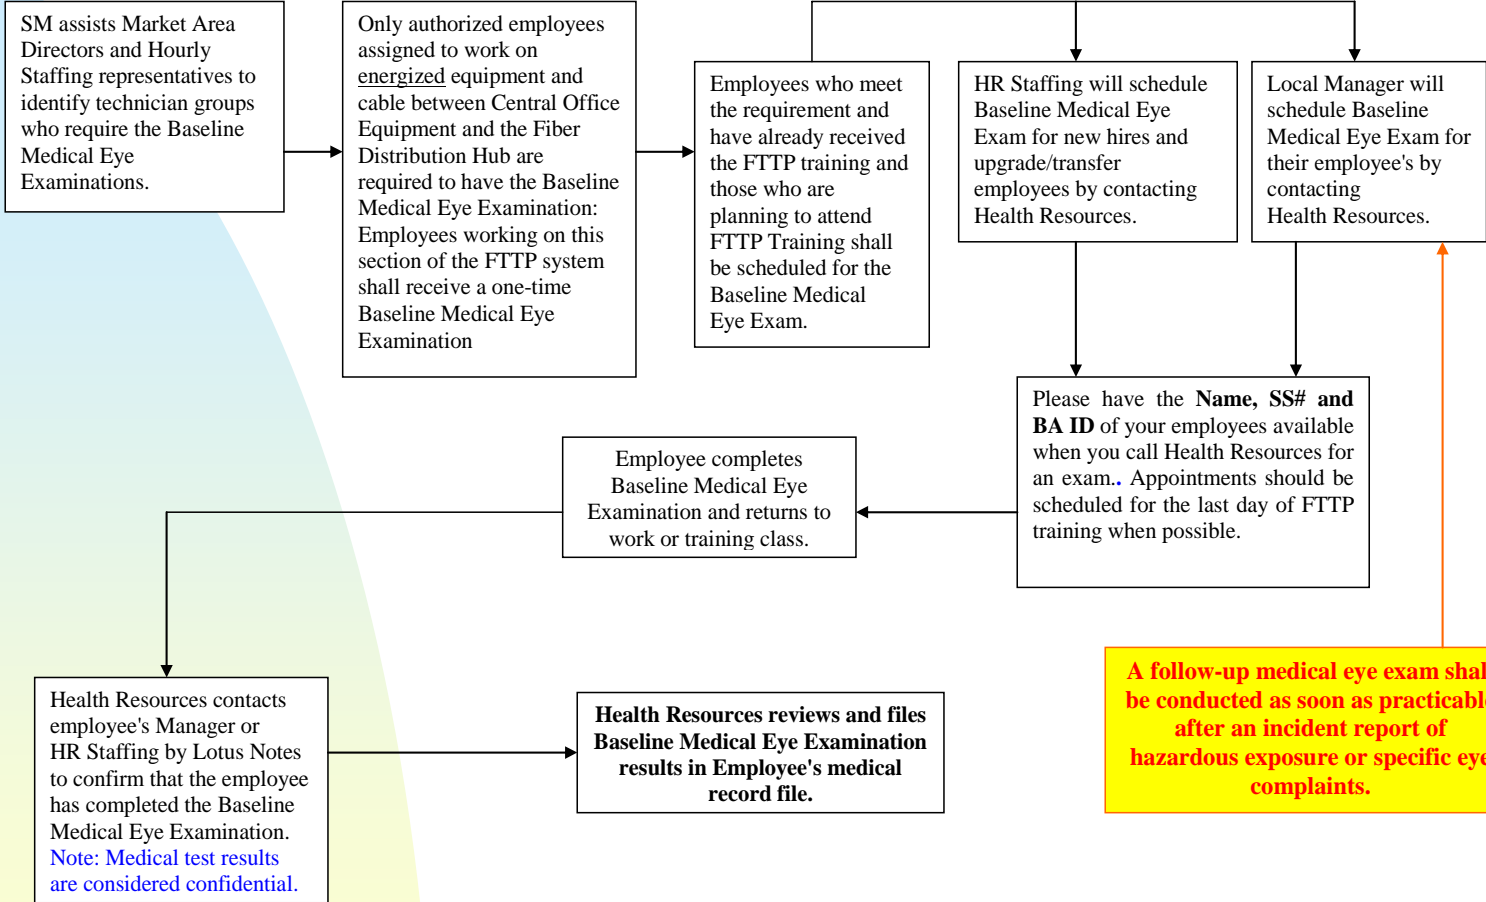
SM assists Market Area Directors and Hourly Staffing representatives to identify technician groups who require the Baseline Medical Eye Examinations.

Only authorized employees assigned to work on energized equipment and cable between Central Office Equipment and the Fiber Distribution Hub are required to have the Baseline Medical Eye Examination: Employees working on this section of the FTTP system shall receive a one-time Baseline Medical Eye Examination

Employees who meet the requirement and have already received the FTTP training and those who are planning to attend FTTP Training shall be scheduled for the Baseline Medical Eye Exam.

HR Staffing will schedule Baseline Medical Eye Exam for new hires and upgrade/transfer employees by contacting Health Resources.

Local Manager will schedule Baseline Medical Eye Exam for their employee's by contacting Health Resources.

Please have the **Name, SS# and BA ID** of your employees available when you call Health Resources for an exam.. Appointments should be scheduled for the last day of FTTP training when possible.

Employee completes Baseline Medical Eye Examination and returns to work or training class.

A follow-up medical eye exam shal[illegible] be conducted as soon as practicabl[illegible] after an incident report of hazardous exposure or specific eye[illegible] complaints.

Health Resources contacts employee's Manager or HR Staffing by Lotus Notes to confirm that the employee has completed the Baseline Medical Eye Examination. Note: Medical test results are considered confidential.

**Health Resources reviews and files Baseline Medical Eye Examination results in Employee's medical record file.**